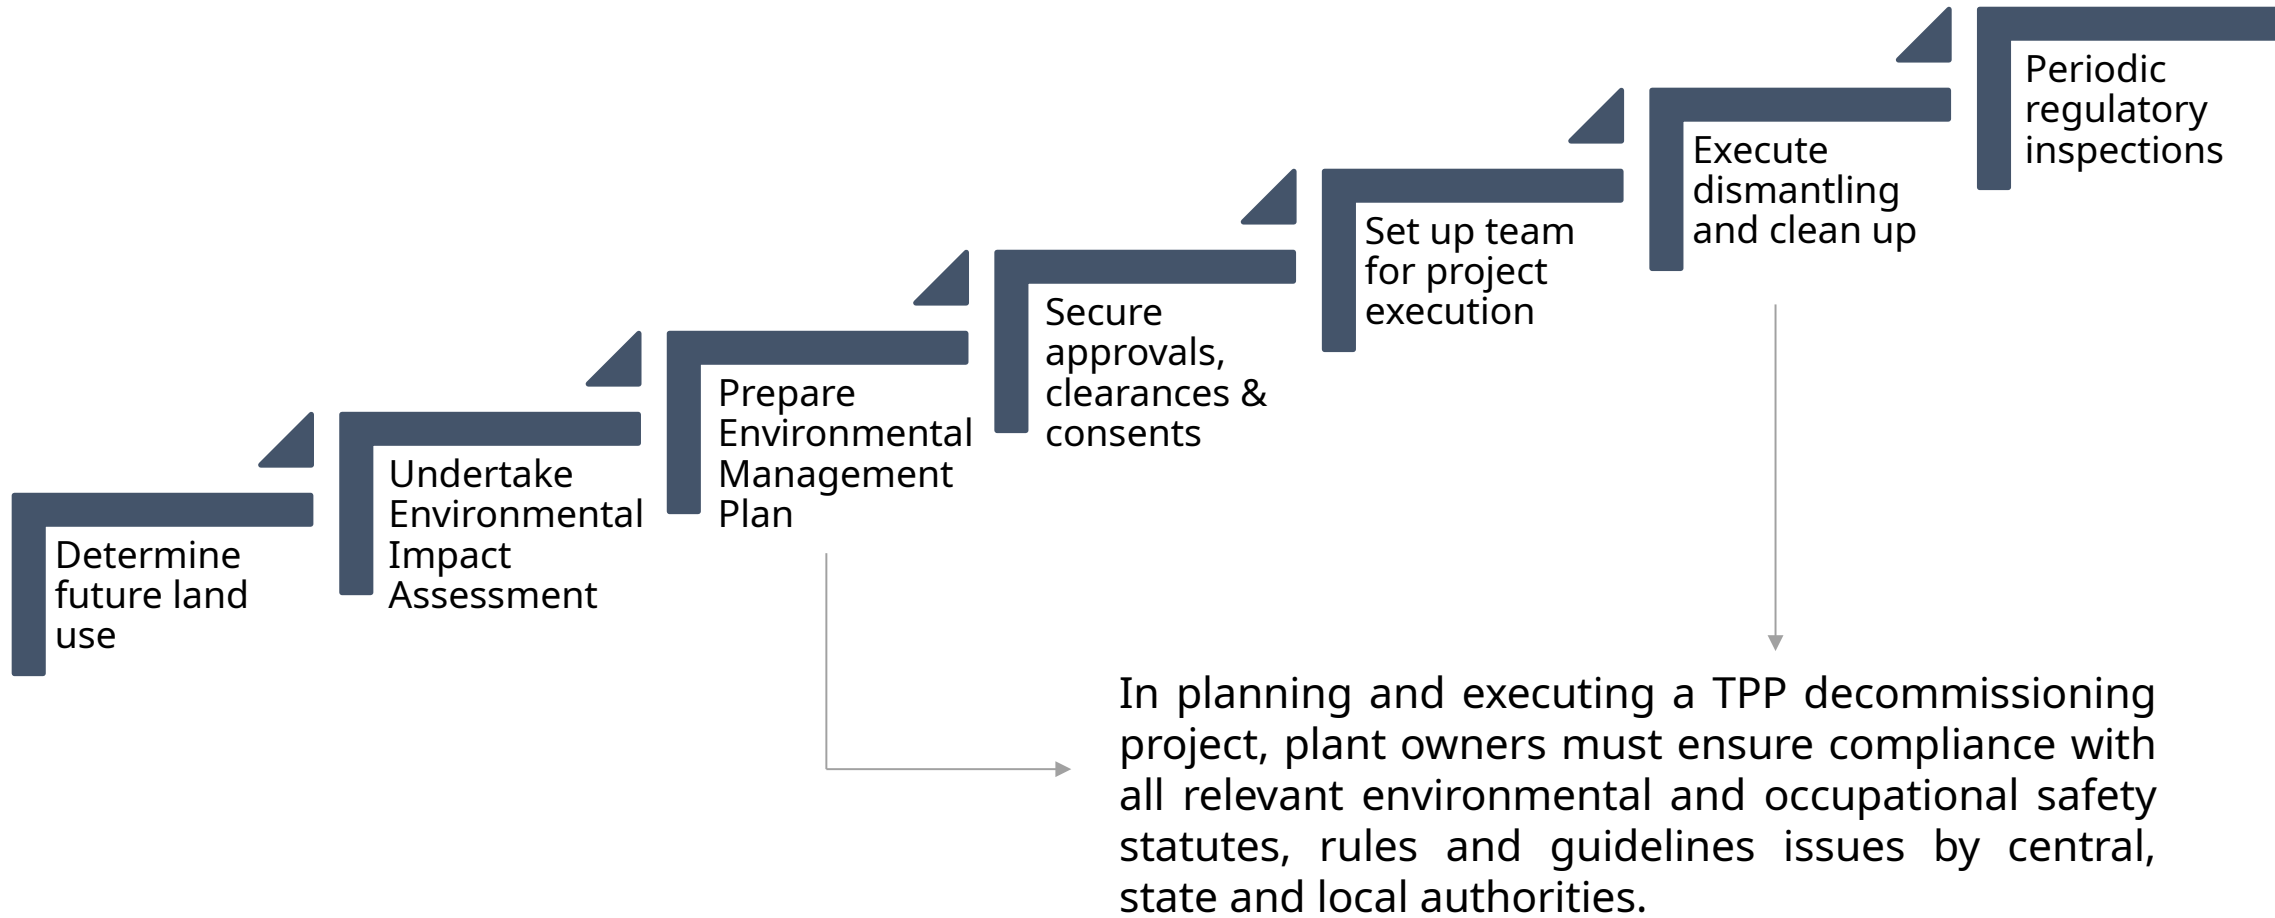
Determine future land use

Undertake Environmental Impact Assessment

Prepare Environmental Management Plan

Secure approvals, clearances & consents

Set up team for project execution

Execute dismantling and clean up

Periodic regulatory inspections

In planning and executing a TPP decommissioning project, plant owners must ensure compliance with all relevant environmental and occupational safety statutes, rules and guidelines issues by central, state and local authorities.